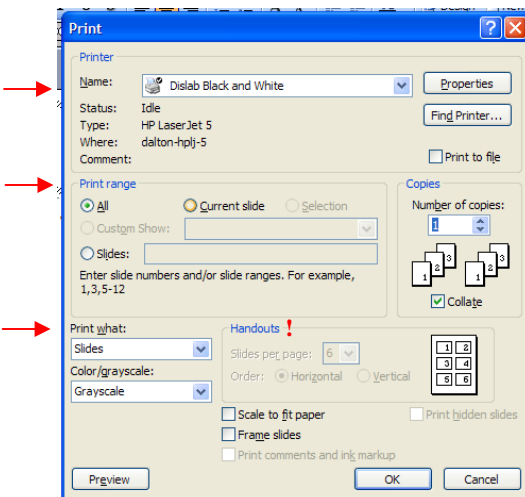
Print

Printer

Name: Dislab Black and White

Properties

Status: Idle

Type: HP LaserJet 5

Where: dalton-hplj-5

Comment:

Find Printer...

Print to file

Print range

All

Current slide

Selection

Custom Show:

Slides:

Enter slide numbers and/or slide ranges. For example, 1,3,5-12

Copies

Number of copies:

1

1 2 3 1 2 3

Collate

Print what:

Slides

Color/grayscale:

Grayscale

Handouts !

Slides per page: 6

Order: Horizontal Vertical

| 1 | 2 |
|---|---|
| 3 | 4 |
| 5 | 6 |

Scale to fit paper

Frame slides

Print comments and ink markup

Print hidden slides

Preview

OK

Cancel